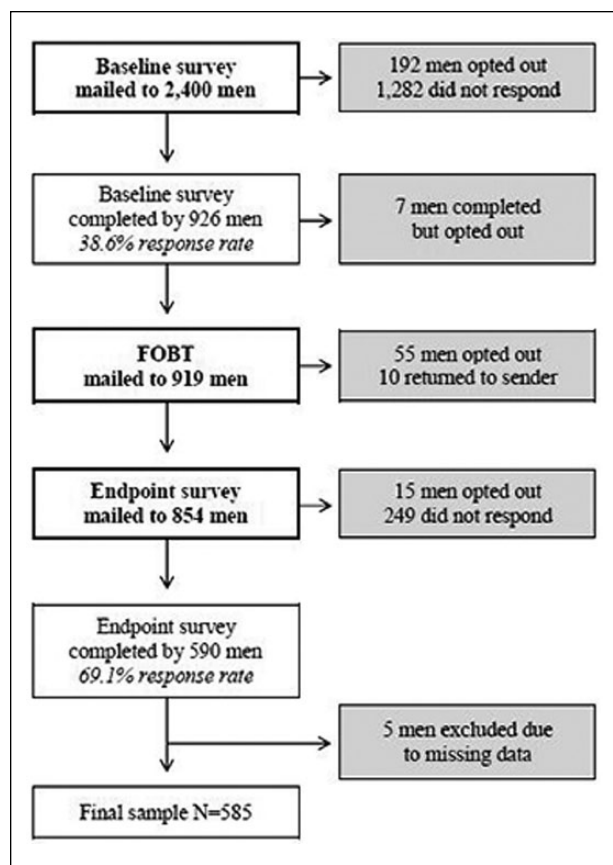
Baseline survey mailed to 2,400 men

192 men opted out
1,282 did not respond

Baseline survey completed by 926 men
*38.6% response rate*

7 men completed but opted out

FOBT
mailed to 919 men

55 men opted out
10 returned to sender

Endpoint survey
mailed to 854 men

15 men opted out
249 did not respond

Endpoint survey completed by 590 men
*69.1% response rate*

5 men excluded due to missing data

Final sample N=585